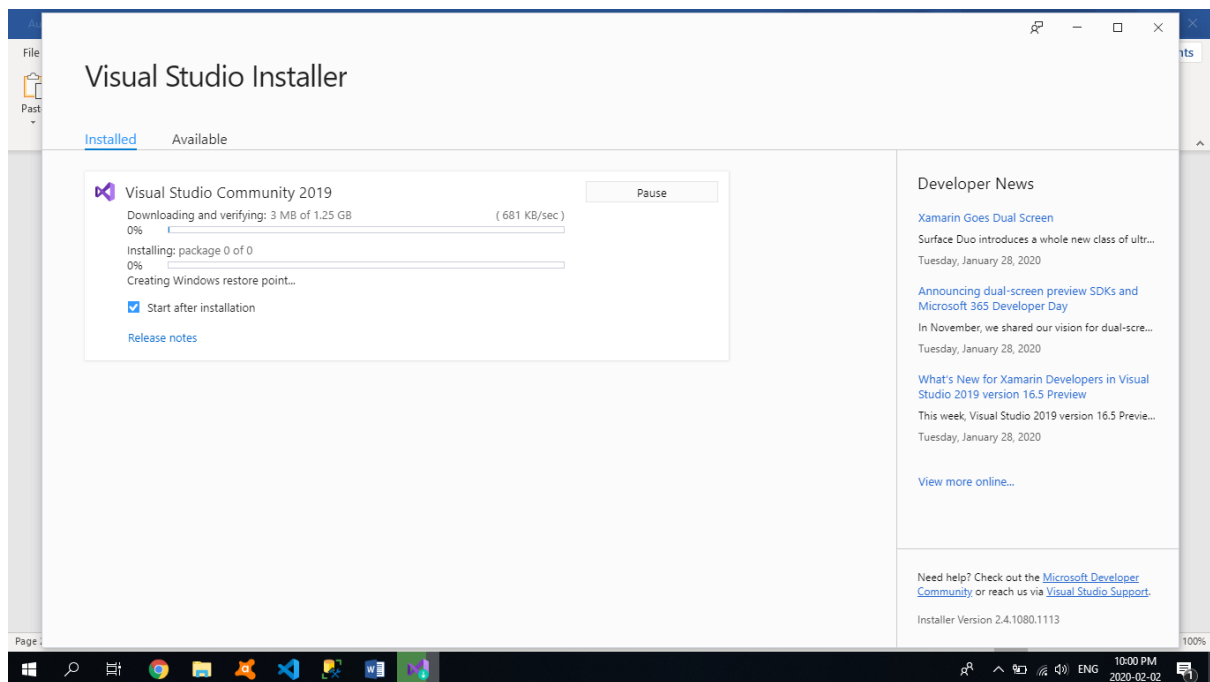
File
Past
nts
Page
100%

Visual Studio Installer

Installed Available

Visual Studio Community 2019
Pause
Downloading and verifying: 3 MB of 1.25 GB (681 KB/sec)
0%
Installing: package 0 of 0
0%
Creating Windows restore point...
Start after installation
Release notes

Developer News

Xamarin Goes Dual Screen
Surface Duo introduces a whole new class of ultr...
Tuesday, January 28, 2020

Announcing dual-screen preview SDKs and Microsoft 365 Developer Day
In November, we shared our vision for dual-scre...
Tuesday, January 28, 2020

What's New for Xamarin Developers in Visual Studio 2019 version 16.5 Preview
This week, Visual Studio 2019 version 16.5 Previe...
Tuesday, January 28, 2020

View more online...

Need help? Check out the Microsoft Developer Community or reach us via Visual Studio Support.

Installer Version 2.4.1080.1113

ENG
10:00 PM
2020-02-02